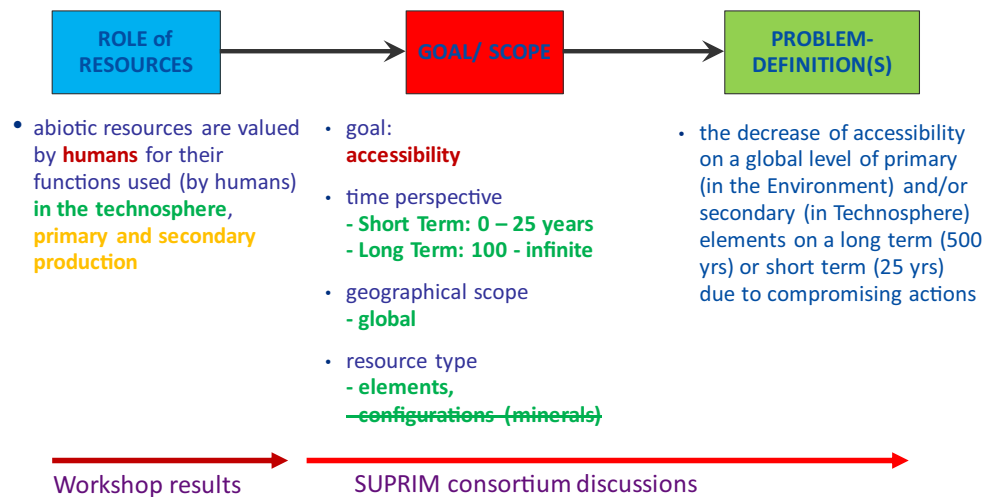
ROLE of RESOURCES

GOAL/ SCOPE

PROBLEM-DEFINITION(S)

• abiotic resources are valued by **humans** for their functions used (by humans) **in the technosphere**, **primary and secondary production**

• goal:
**accessibility**

• time perspective
**- Short Term: 0 – 25 years**
**- Long Term: 100 - infinite**

• geographical scope
**- global**

• resource type
**- elements,**
~~**- configurations (minerals)**~~

• the decrease of accessibility on a global level of primary (in the Environment) and/or secondary (in Technosphere) elements on a long term (500 yrs) or short term (25 yrs) due to compromising actions

Workshop results

SUPRIM consortium discussions